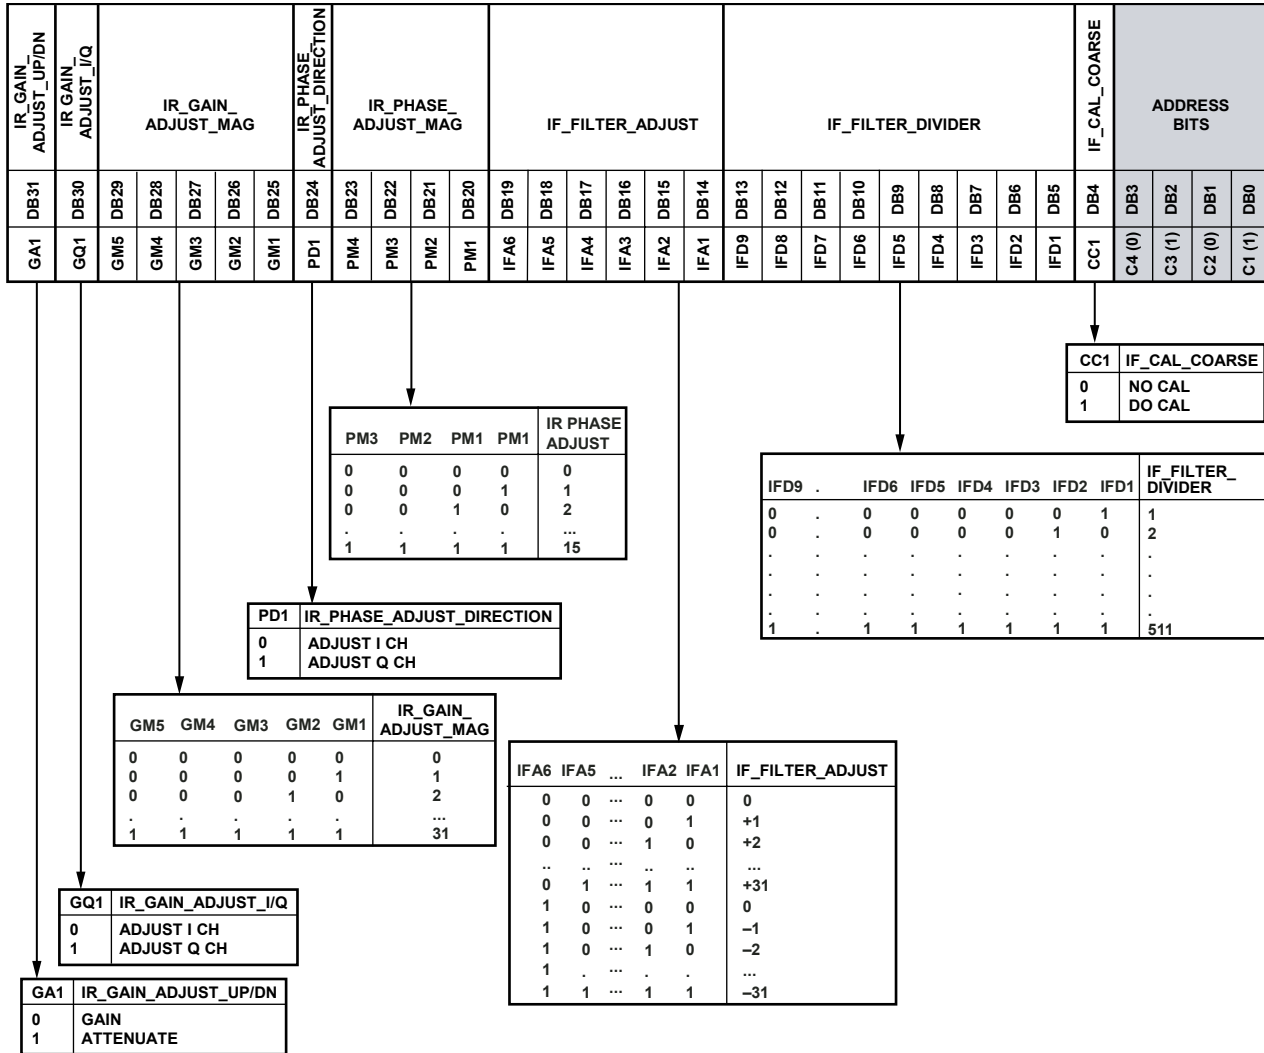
| IR_GAIN_ADJUST_UP/DN | IR GAIN_ADJUST_I/Q | IR_GAIN_ADJUST_MAG | | | | | IR_PHASE_ADJUST_DIRECTION | IR_PHASE_ADJUST_MAG | | | | IF_FILTER_ADJUST | | | | | | IF_FILTER_DIVIDER | | | | | | | | | IF_CAL_COARSE | ADDRESS BITS | | | |
|---|---|---|---|---|---|---|---|---|---|---|---|---|---|---|---|---|---|---|---|---|---|---|---|---|---|---|---|---|---|---|---|
| DB31 | DB30 | DB29 | DB28 | DB27 | DB26 | DB25 | DB24 | DB23 | DB22 | DB21 | DB20 | DB19 | DB18 | DB17 | DB16 | DB15 | DB14 | DB13 | DB12 | DB11 | DB10 | DB9 | DB8 | DB7 | DB6 | DB5 | DB4 | DB3 | DB2 | DB1 | DB0 |
| GA1 | GQ1 | GM5 | GM4 | GM3 | GM2 | GM1 | PD1 | PM4 | PM3 | PM2 | PM1 | IFA6 | IFA5 | IFA4 | IFA3 | IFA2 | IFA1 | IFD9 | IFD8 | IFD7 | IFD6 | IFD5 | IFD4 | IFD3 | IFD2 | IFD1 | CC1 | C4 (0) | C3 (1) | C2 (0) | C1 (1) |

| CC1 | IF_CAL_COARSE |
|---|---|
| 0 | NO CAL |
| 1 | DO CAL |

| PM3 | PM2 | PM1 | PM1 | IR PHASE ADJUST |
|---|---|---|---|---|
| 0 | 0 | 0 | 0 | 0 |
| 0 | 0 | 0 | 1 | 1 |
| 0 | 0 | 1 | 0 | 2 |
| . | . | . | . | ... |
| 1 | 1 | 1 | 1 | 15 |

| IFD9 | . | IFD6 | IFD5 | IFD4 | IFD3 | IFD2 | IFD1 | IF_FILTER_DIVIDER |
|---|---|---|---|---|---|---|---|---|
| 0 | . | 0 | 0 | 0 | 0 | 0 | 1 | 1 |
| 0 | . | 0 | 0 | 0 | 0 | 1 | 0 | 2 |
| . | . | . | . | . | . | . | . | . |
| . | . | . | . | . | . | . | . | . |
| . | . | . | . | . | . | . | . | . |
| . | . | . | . | . | . | . | . | . |
| 1 | . | 1 | 1 | 1 | 1 | 1 | 1 | 511 |

| PD1 | IR_PHASE_ADJUST_DIRECTION |
|---|---|
| 0 | ADJUST I CH |
| 1 | ADJUST Q CH |

| GM5 | GM4 | GM3 | GM2 | GM1 | IR_GAIN_ADJUST_MAG |
|---|---|---|---|---|---|
| 0 | 0 | 0 | 0 | 0 | 0 |
| 0 | 0 | 0 | 0 | 1 | 1 |
| 0 | 0 | 0 | 1 | 0 | 2 |
| . | . | . | . | . | ... |
| 1 | 1 | 1 | 1 | 1 | 31 |

| IFA6 | IFA5 | ... | IFA2 | IFA1 | IF_FILTER_ADJUST |
|---|---|---|---|---|---|
| 0 | 0 | ··· | 0 | 0 | 0 |
| 0 | 0 | ··· | 0 | 1 | +1 |
| 0 | 0 | ··· | 1 | 0 | +2 |
| .. | .. | ··· | .. | .. | ... |
| 0 | 1 | ··· | 1 | 1 | +31 |
| 1 | 0 | ··· | 0 | 0 | 0 |
| 1 | 0 | ··· | 0 | 1 | –1 |
| 1 | 0 | ··· | 1 | 0 | –2 |
| 1 | . | ··· | . | . | ... |
| 1 | 1 | ··· | 1 | 1 | –31 |

| GQ1 | IR_GAIN_ADJUST_I/Q |
|---|---|
| 0 | ADJUST I CH |
| 1 | ADJUST Q CH |

| GA1 | IR_GAIN_ADJUST_UP/DN |
|---|---|
| 0 | GAIN |
| 1 | ATTENUATE |